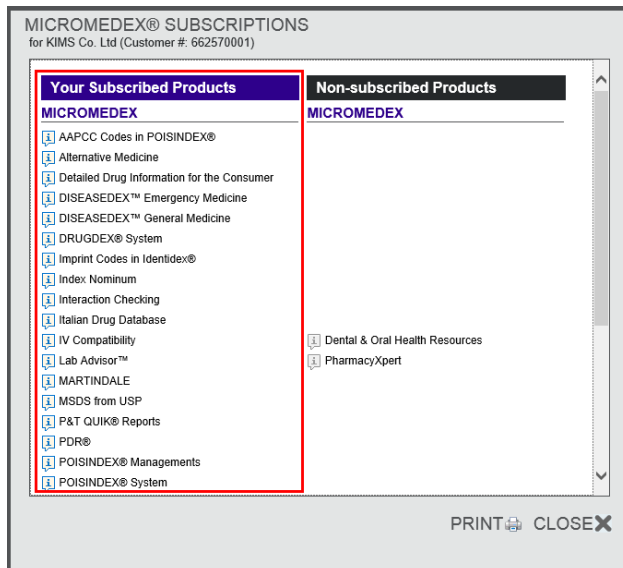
MICROMEDEX® SUBSCRIPTIONS
for KIMS Co. Ltd (Customer #: 662570001)

Your Subscribed Products
MICROMEDEX
AAPCC Codes in POISINDEX®
Alternative Medicine
Detailed Drug Information for the Consumer
DISEASEDEX™ Emergency Medicine
DISEASEDEX™ General Medicine
DRUGDEX® System
Imprint Codes in Identidex®
Index Nominum
Interaction Checking
Italian Drug Database
IV Compatibility
Lab Advisor™
MARTINDALE
MSDS from USP
P&T QUIK® Reports
PDR®
POISINDEX® Managements
POISINDEX® System

Non-subscribed Products
MICROMEDEX
Dental & Oral Health Resources
PharmacyXpert

PRINT CLOSE